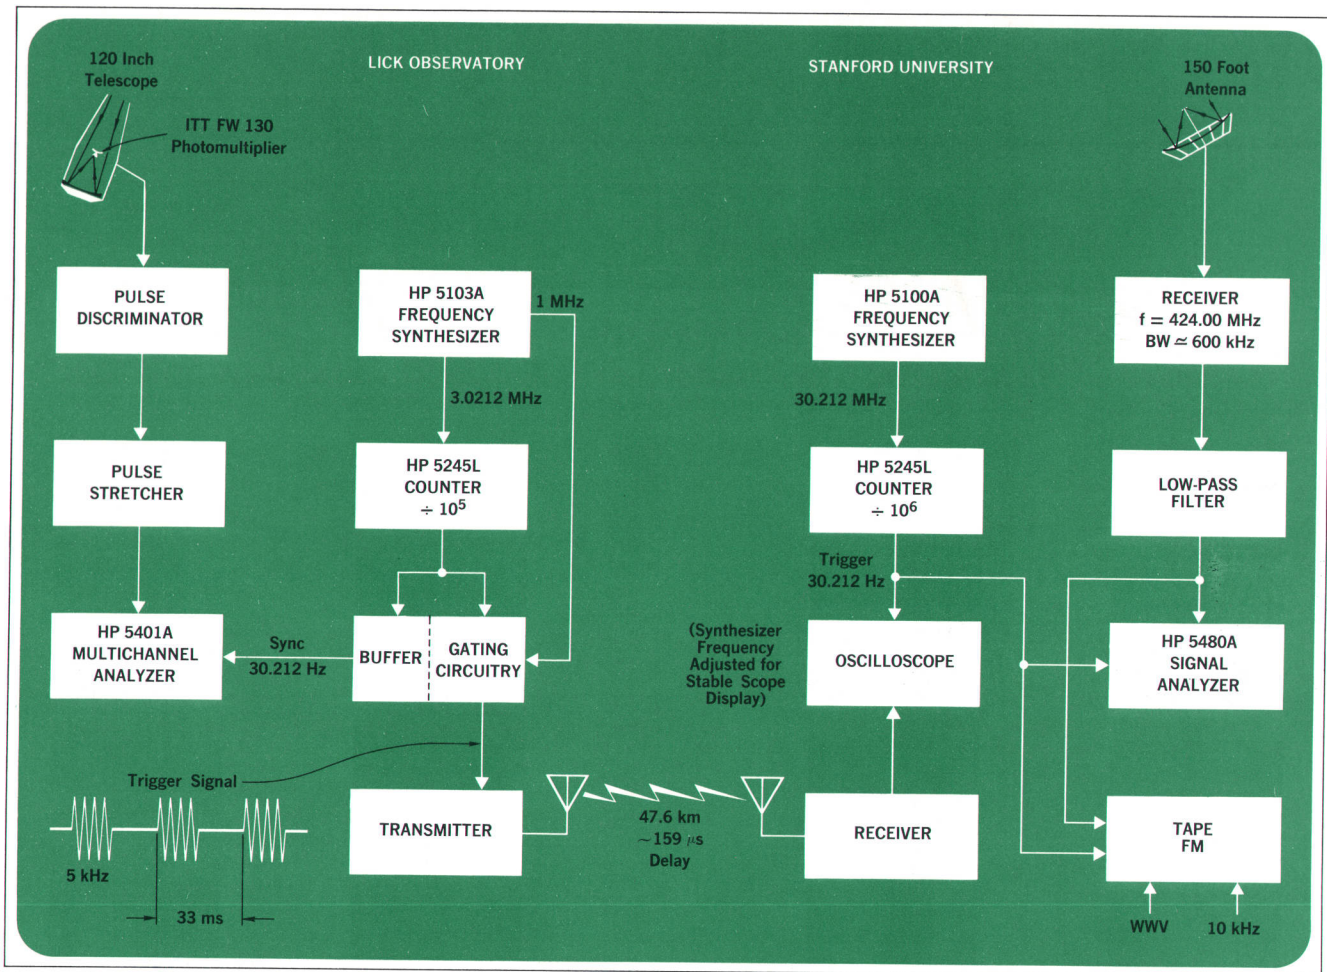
120 Inch Telescope

LICK OBSERVATORY

STANFORD UNIVERSITY

150 Foot Antenna

ITT FW 130 Photomultiplier

PULSE DISCRIMINATOR

HP 5103A FREQUENCY SYNTHESIZER

1 MHz

HP 5100A FREQUENCY SYNTHESIZER

RECEIVER f = 424.00 MHz BW ≃ 600 kHz

3.0212 MHz

30.212 MHz

PULSE STRETCHER

HP 5245L COUNTER ÷ $10^5$

HP 5245L COUNTER ÷ $10^6$

LOW-PASS FILTER

Trigger 30.212 Hz

HP 5401A MULTICHANNEL ANALYZER

Sync 30.212 Hz

BUFFER

GATING CIRCUITRY

(Synthesizer Frequency Adjusted for Stable Scope Display)

OSCILLOSCOPE

HP 5480A SIGNAL ANALYZER

Trigger Signal

TRANSMITTER

47.6 km ~159 $\mu$s Delay

RECEIVER

TAPE FM

5 kHz

33 ms

WWV

10 kHz